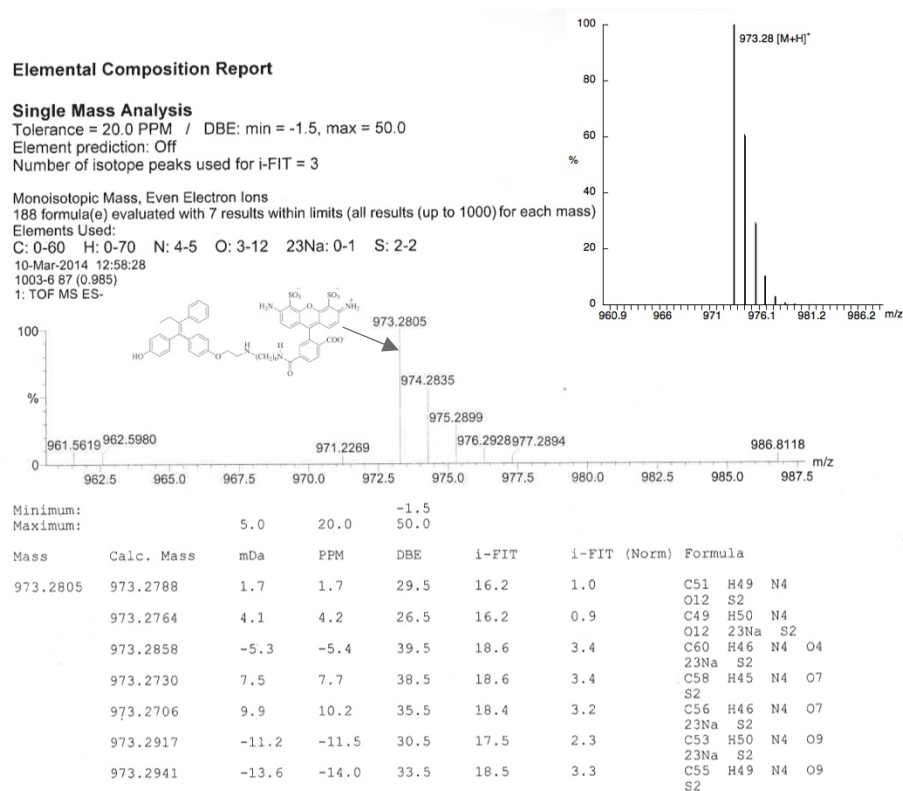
Elemental Composition Report

Single Mass Analysis
Tolerance = 20.0 PPM / DBE: min = -1.5, max = 50.0
Element prediction: Off
Number of isotope peaks used for i-FIT = 3

Monoisotopic Mass, Even Electron Ions
188 formula(e) evaluated with 7 results within limits (all results (up to 1000) for each mass)
Elements Used:
C: 0-60 H: 0-70 N: 4-5 O: 3-12 23Na: 0-1 S: 2-2
10-Mar-2014 12:58:28
1003-6 87 (0.985)
1: TOF MS ES-

100
80
60
%
40
20
0
973.28 [M+H]$^+$
960.9 966 971 976.1 981.2 986.2 m/z

$SO_3^-$ $SO_3^-$ $H_2N$ $NH_2$ $COO^-$ HO H $(CH_2)_3$ N H O

100
%
0
973.2805
974.2835
975.2899
961.5619 962.5980
971.2269
976.2928 977.2894
986.8118
962.5 965.0 967.5 970.0 972.5 975.0 977.5 980.0 982.5 985.0 987.5 m/z

Minimum: -1.5
Maximum: 5.0 20.0 50.0

| Mass | Calc. Mass | mDa | PPM | DBE | i-FIT | i-FIT (Norm) | Formula |
|---|---|---|---|---|---|---|---|
| 973.2805 | 973.2788 | 1.7 | 1.7 | 29.5 | 16.2 | 1.0 | C51 H49 N4 O12 S2 |
| | 973.2764 | 4.1 | 4.2 | 26.5 | 16.2 | 0.9 | C49 H50 N4 O12 23Na S2 |
| | 973.2858 | -5.3 | -5.4 | 39.5 | 18.6 | 3.4 | C60 H46 N4 O4 23Na S2 |
| | 973.2730 | 7.5 | 7.7 | 38.5 | 18.6 | 3.4 | C58 H45 N4 O7 S2 |
| | 973.2706 | 9.9 | 10.2 | 35.5 | 18.4 | 3.2 | C56 H46 N4 O7 23Na S2 |
| | 973.2917 | -11.2 | -11.5 | 30.5 | 17.5 | 2.3 | C53 H50 N4 O9 23Na S2 |
| | 973.2941 | -13.6 | -14.0 | 33.5 | 18.5 | 3.3 | C55 H49 N4 O9 S2 |